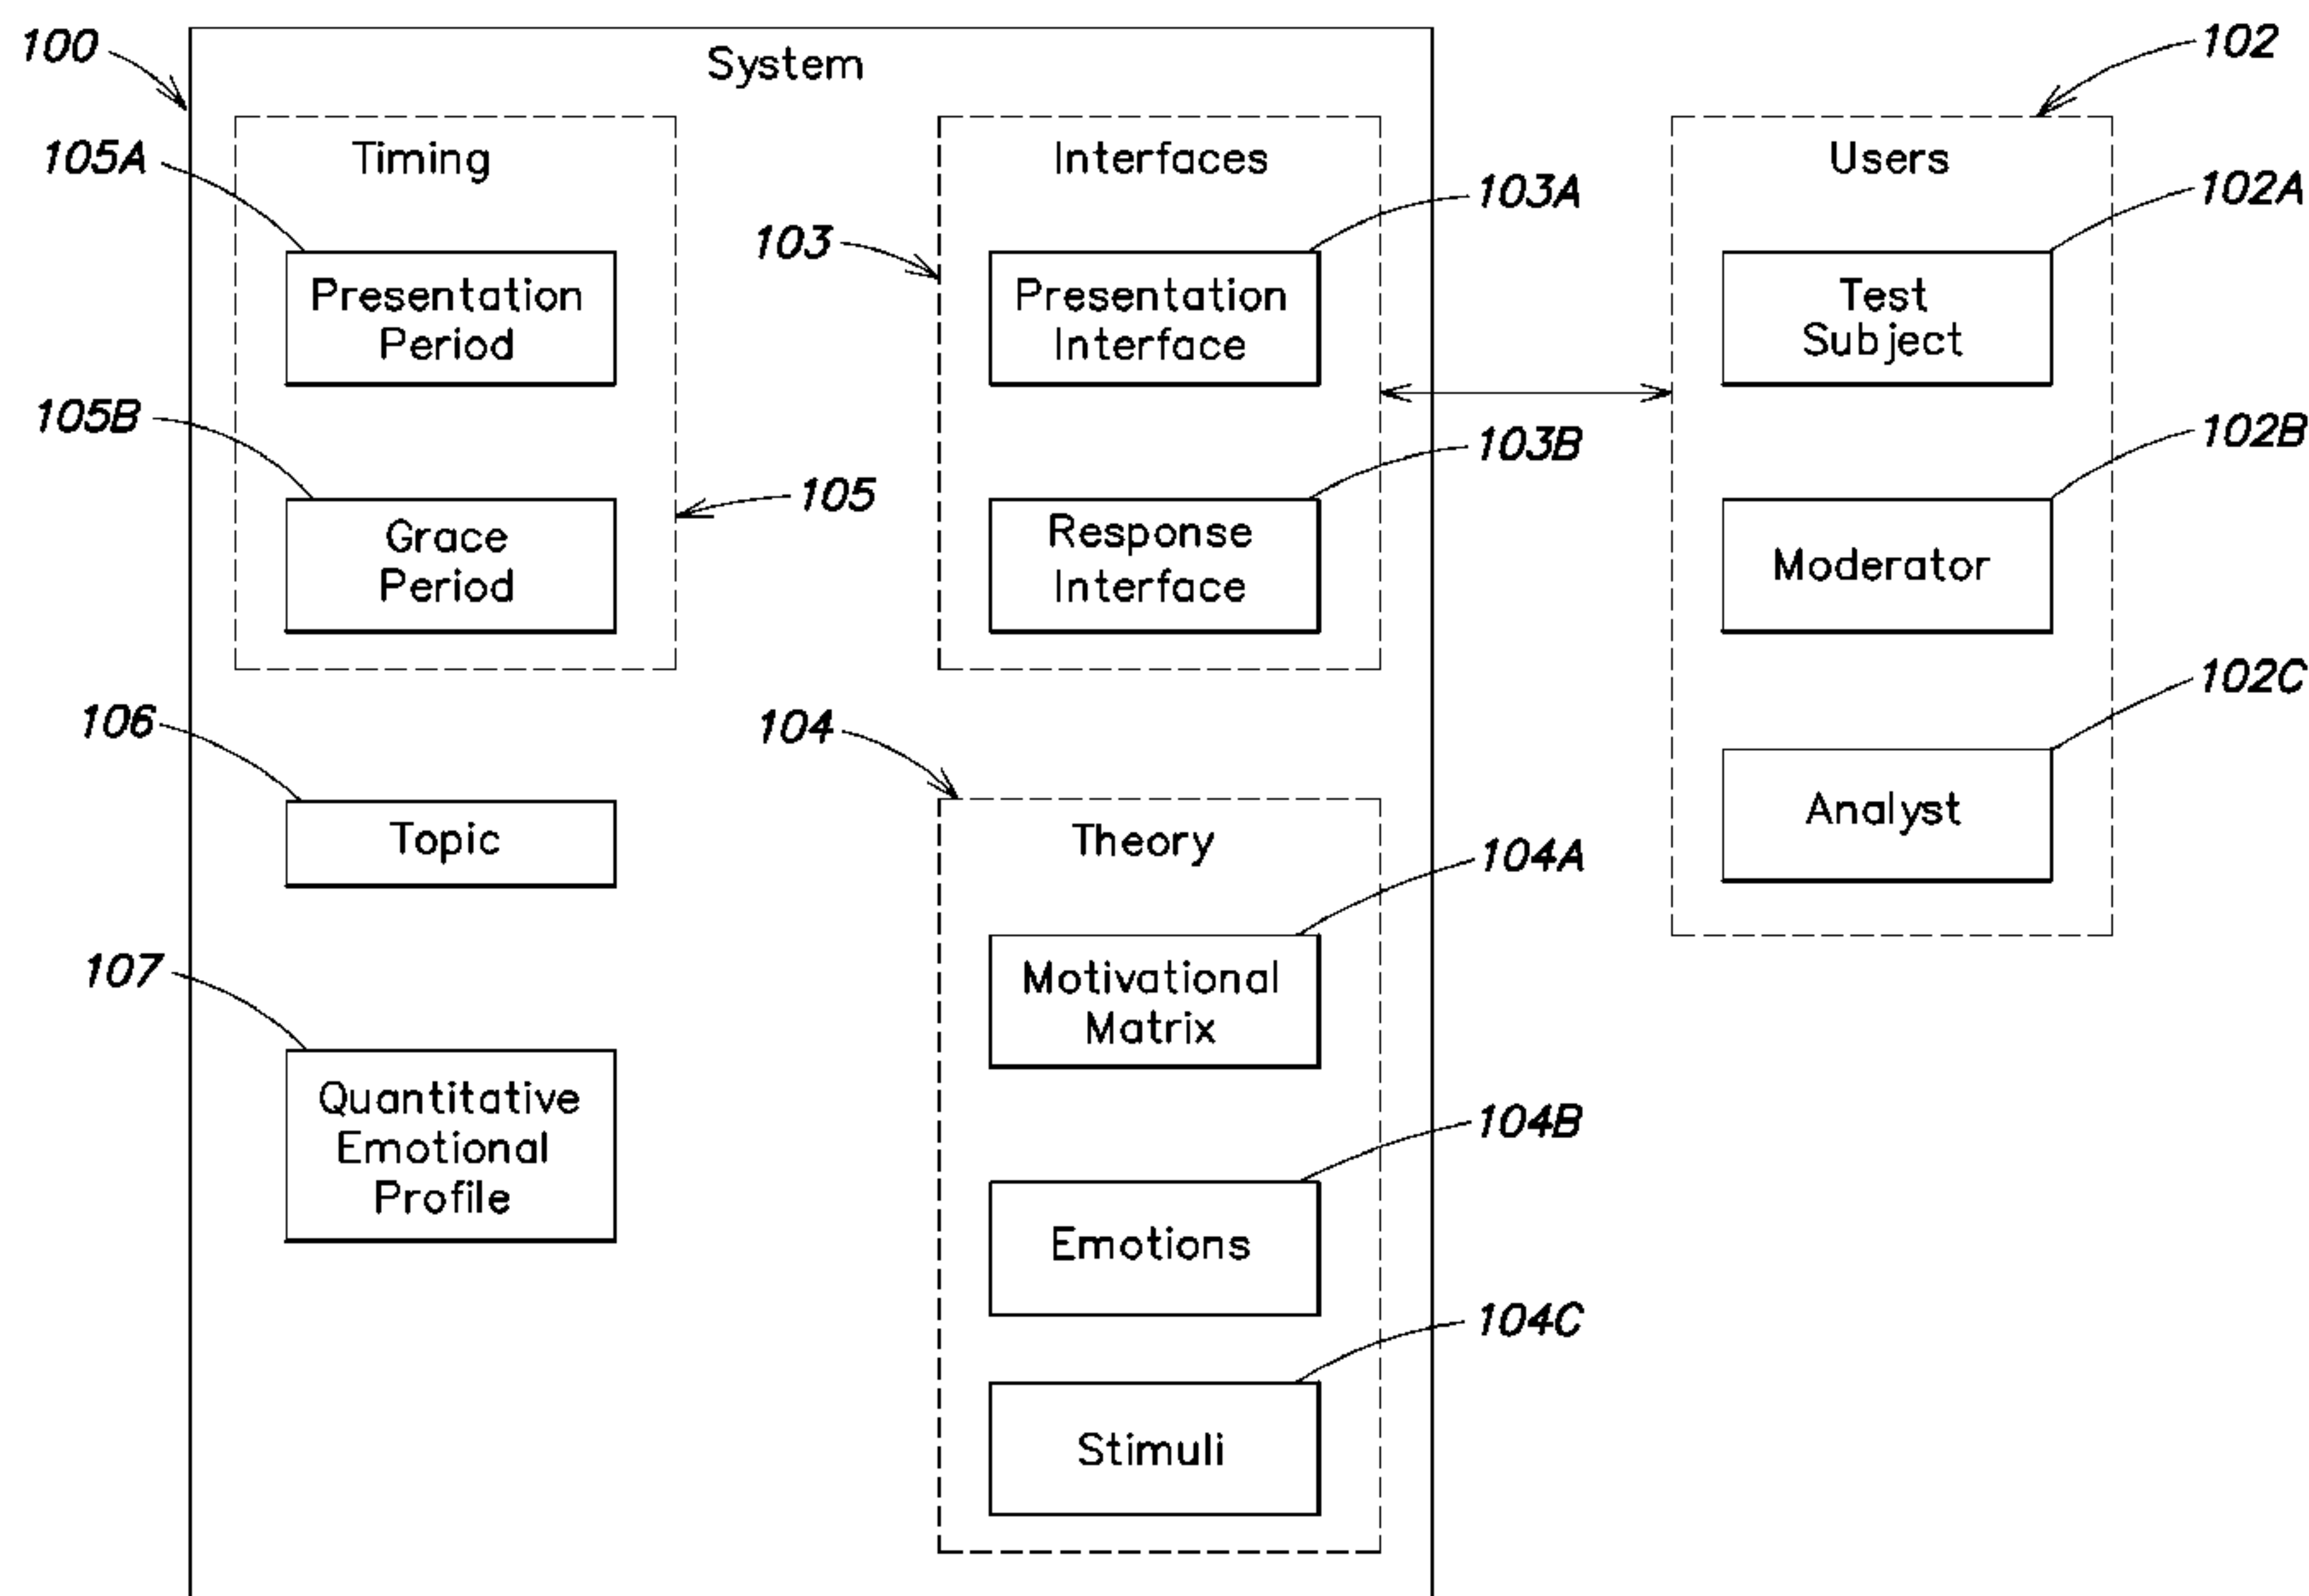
100

System

102

105A

Timing

Interfaces

Users

103A

102A

103

Presentation Period

Presentation Interface

Test Subject

105B

103B

102B

105

Grace Period

Response Interface

Moderator

102C

106

104

Analyst

Topic

Theory

104A

107

Motivational Matrix

Quantitative Emotional Profile

104B

Emotions

104C

Stimuli